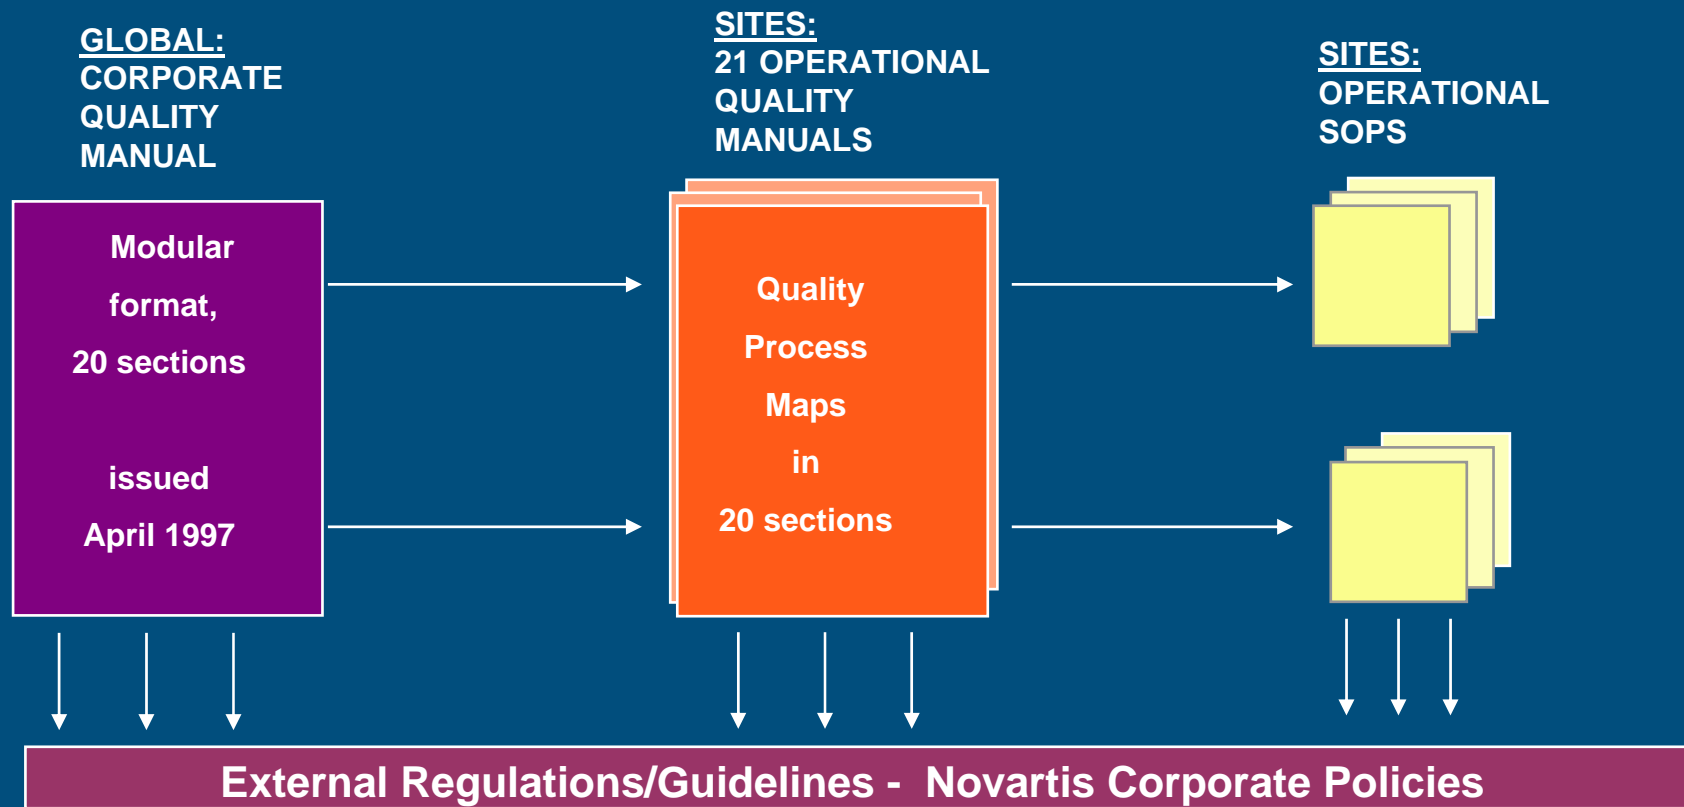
GLOBAL:
CORPORATE QUALITY MANUAL

SITES:
21 OPERATIONAL QUALITY MANUALS

SITES:
OPERATIONAL SOPS

Modular format, 20 sections

issued April 1997

Quality Process Maps in 20 sections

External Regulations/Guidelines - Novartis Corporate Policies